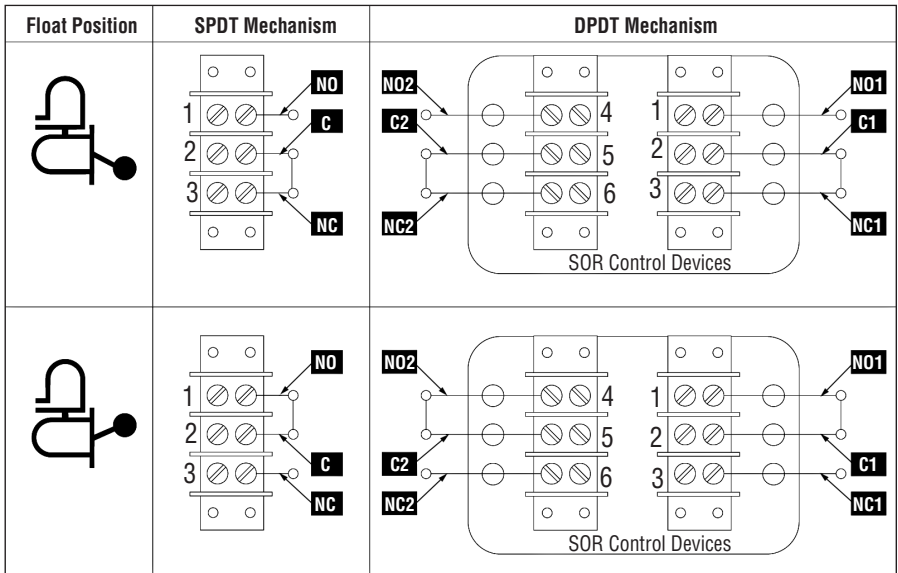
| Float Position | SPDT Mechanism | DPDT Mechanism |
|---|---|---|
| | 1 2 3 NO C NC | NO2 C2 NC2 4 5 6 1 2 3 NO1 C1 NC1 SOR Control Devices |
| | 1 2 3 NO C NC | NO2 C2 NC2 4 5 6 1 2 3 NO1 C1 NC1 SOR Control Devices |